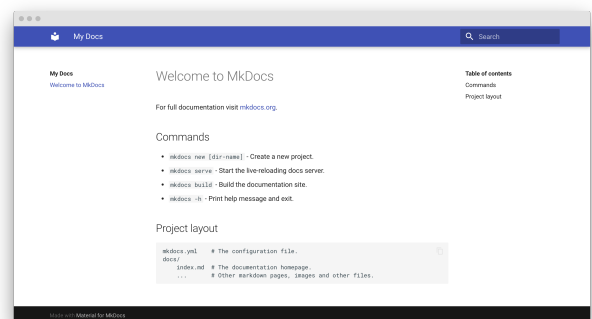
My Docs

Search

My Docs
Welcome to MkDocs

Welcome to MkDocs

For full documentation visit mkdocs.org.

Commands

- mkdocs new [dir-name] - Create a new project.
- mkdocs serve - Start the live-reloading docs server.
- mkdocs build - Build the documentation site.
- mkdocs -h - Print help message and exit.

Project layout

```
mkdocs.yml    # The configuration file.
docs/
    index.md  # The documentation homepage.
    ...       # Other markdown pages, images and other files.
```

Table of contents
Commands
Project layout

Made with Material for MkDocs